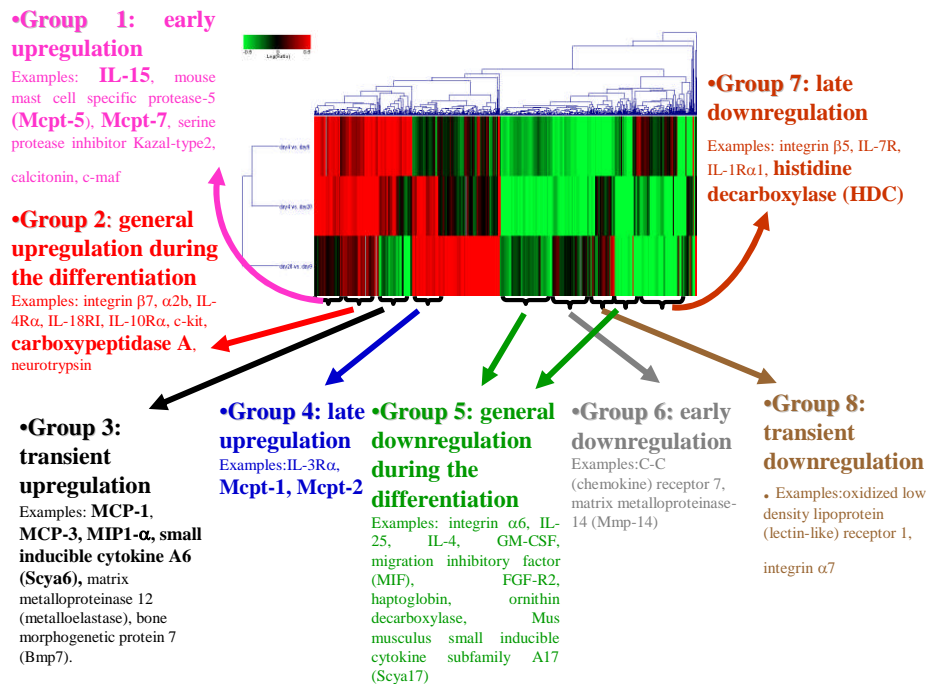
•Group 1: early upregulation
Examples: IL-15, mouse mast cell specific protease-5 (Mcpt-5), Mcpt-7, serine protease inhibitor Kazal-type2, calcitonin, c-maf

-0.5 Log(Ratio) 0.5

day4 vs. day0
day14 vs. day20
day28 vs. day0

•Group 7: late downregulation
Examples: integrin β5, IL-7R, IL-1Rα1, histidine decarboxylase (HDC)

•Group 2: general upregulation during the differentiation
Examples: integrin β7, α2b, IL-4Rα, IL-18RI, IL-10Rα, c-kit, carboxypeptidase A, neurotrypsin

•Group 3: transient upregulation
Examples: MCP-1, MCP-3, MIP1-α, small inducible cytokine A6 (Scya6), matrix metalloproteinase 12 (metalloelastase), bone morphogenetic protein 7 (Bmp7).

•Group 4: late upregulation
Examples:IL-3Rα, Mcpt-1, Mcpt-2

•Group 5: general downregulation during the differentiation
Examples: integrin α6, IL-25, IL-4, GM-CSF, migration inhibitory factor (MIF), FGF-R2, haptoglobin, ornithin decarboxylase, Mus musculus small inducible cytokine subfamily A17 (Scya17)

•Group 6: early downregulation
Examples:C-C (chemokine) receptor 7, matrix metalloproteinase-14 (Mmp-14)

•Group 8: transient downregulation
• Examples:oxidized low density lipoprotein (lectin-like) receptor 1, integrin α7